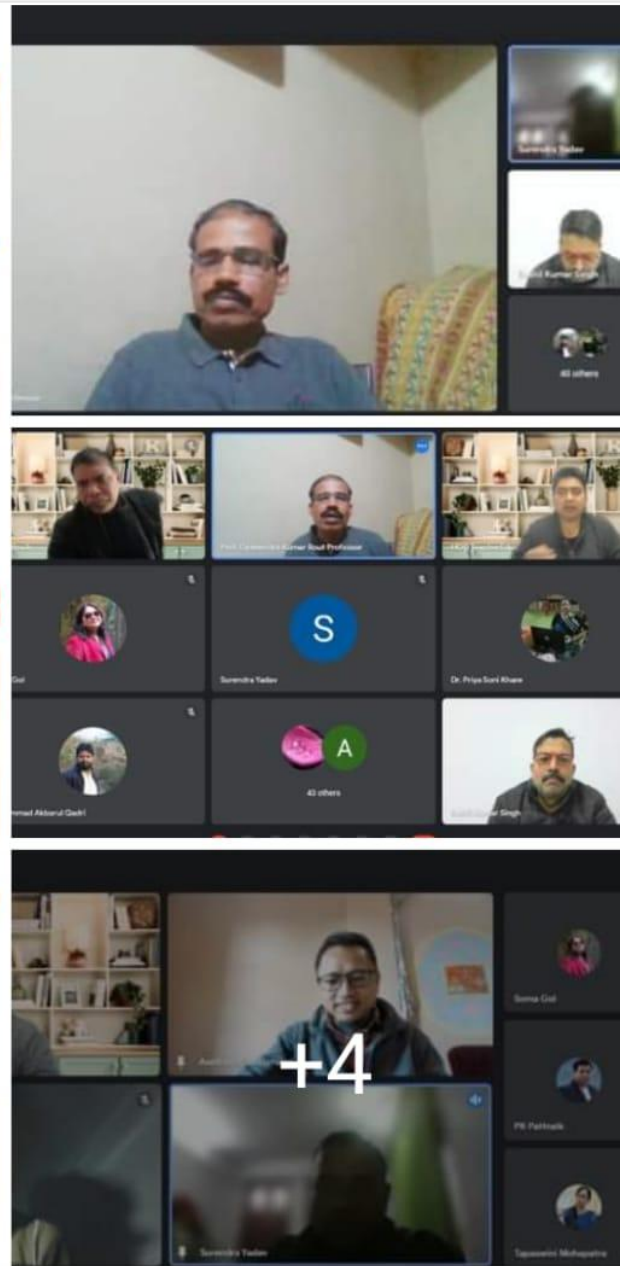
Surendra Yadav

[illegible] Kumar Singh

40 others

Prof. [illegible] Kumar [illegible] Professor

Goi

S

Surendra Yadav

Dr. Priya Soni Khare

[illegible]mmad Akbarul Qadri

A

43 others

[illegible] Singh

+4

Soma Goi

PK Pattnaik

Surendra Yadav

Tapaswini Mohapatra